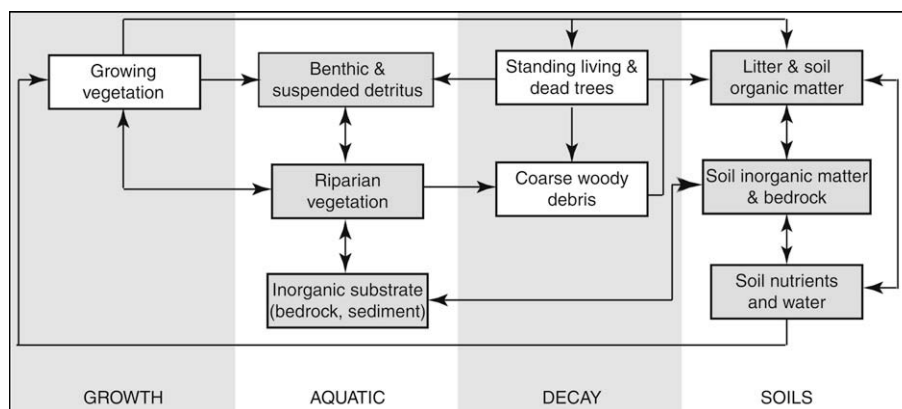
Growing vegetation

Benthic & suspended detritus

Standing living & dead trees

Litter & soil organic matter

Riparian vegetation

Coarse woody debris

Soil inorganic matter & bedrock

Inorganic substrate (bedrock, sediment)

Soil nutrients and water

GROWTH

AQUATIC

DECAY

SOILS